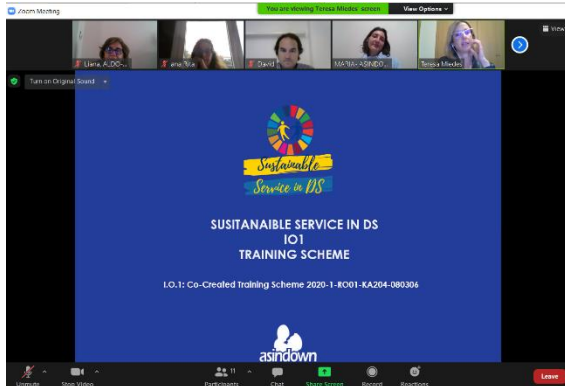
Zoom Meeting

You are viewing Teresa Miedes' screen

View Options

View

Liana_A.DO...

ana Bla...

David

MARIA- ASINDO...

Teresa Miedes

Turn on Original Sound

Sustainable Service in DS

SUSITANAIBLE SERVICE IN DS
IO1
TRAINING SCHEME

I.O.1: Co-Created Training Scheme 2020-1-RO01-KA204-080306

asindown

Unmute

Stop Video

Participants 11

Chat

Share Screen

Record

Reactions

Leave